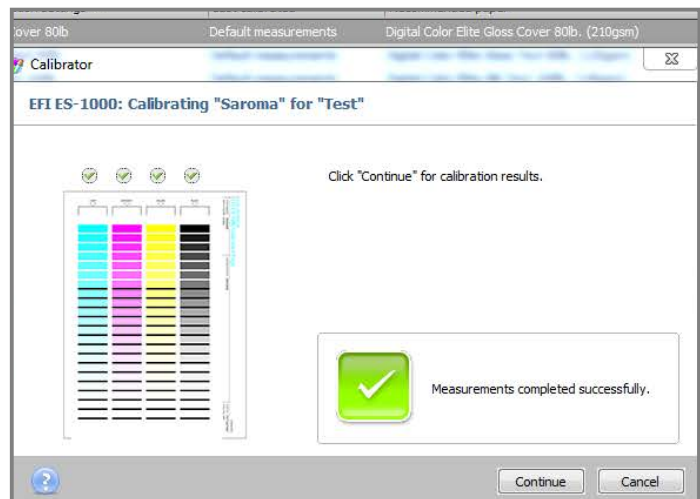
Cover 80lb	Default measurements	Digital Color Elite Gloss Cover 80lb. (210gsm)

Calibrator

EFI ES-1000: Calibrating "Saroma" for "Test"

Click "Continue" for calibration results.

Measurements completed successfully.

Continue	Cancel